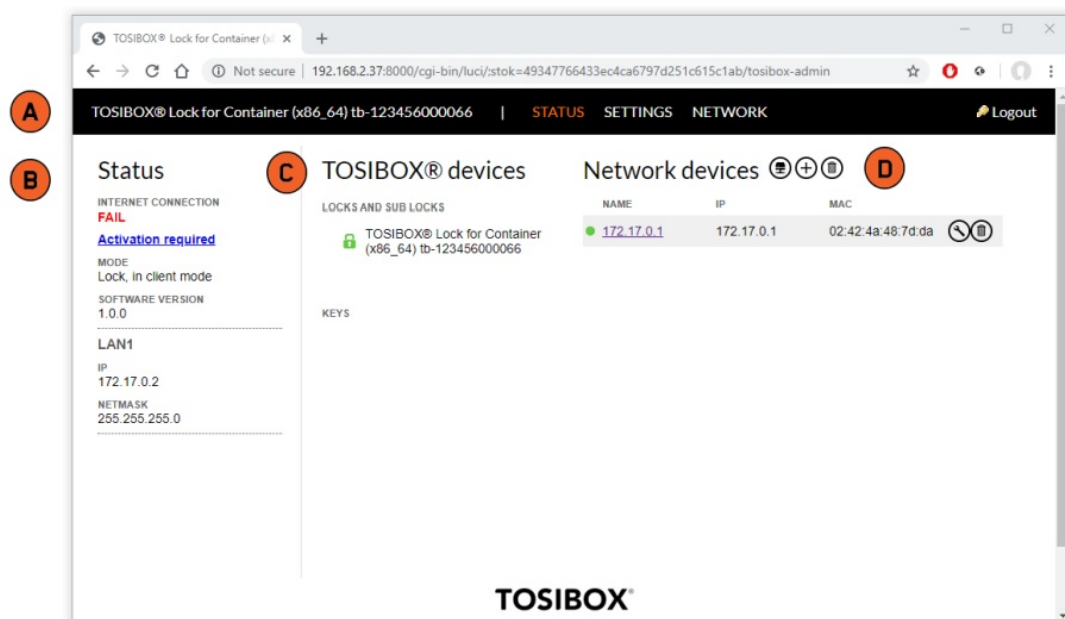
TOSIBOX® Lock for Container (x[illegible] ×

Not secure | 192.168.2.37:8000/cgi-bin/luci/;stok=49347766433ec4ca6797d251c615c1ab/tosibox-admin

A

TOSIBOX® Lock for Container (x86_64) tb-123456000066 | STATUS SETTINGS NETWORK Logout

B

Status

INTERNET CONNECTION
FAIL
Activation required
MODE
Lock, in client mode
SOFTWARE VERSION
1.0.0

LAN1
IP
172.17.0.2
NETMASK
255.255.255.0

C

TOSIBOX® devices

LOCKS AND SUB LOCKS
TOSIBOX® Lock for Container (x86_64) tb-123456000066

KEYS

Network devices

D

| NAME | IP | MAC |
|---|---|---|
| 172.17.0.1 | 172.17.0.1 | 02:42:4a:48:7d:da |

TOSIBOX®